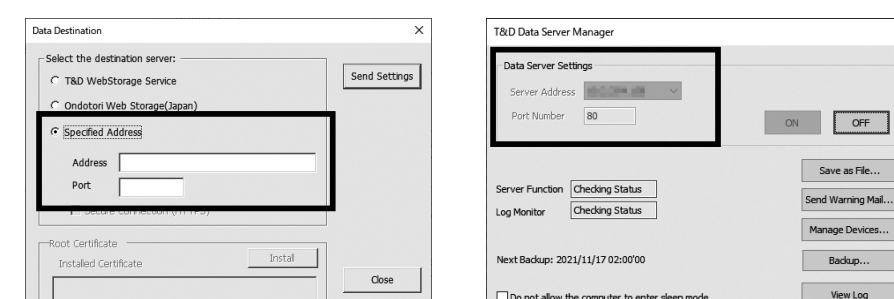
Data Destination

Select the destination server:

T&D WebStorage Service

Ondotori Web Storage(Japan)

Specified Address

Address

Port

Secure Connection (HTTPS)

Send Settings

Root Certificate

Installed Certificate

Install

Close

T&D Data Server Manager

Data Server Settings

Server Address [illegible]

Port Number 80

ON

OFF

Server Function Checking Status

Log Monitor Checking Status

Save as File...

Send Warning Mail...

Manage Devices...

Next Backup: 2021/11/17 02:00'00

Backup...

Do not allow the computer to enter sleep mode

View Log